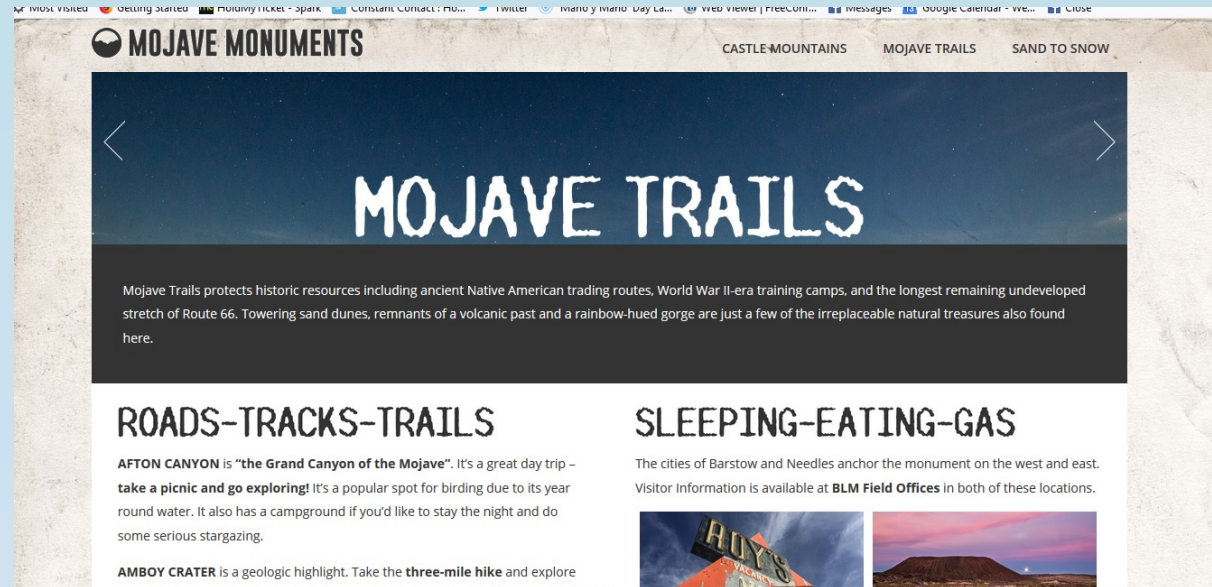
Most Visited Getting Started HoldMyTicket - Spark Constant Contact : Ho... Twitter Mano y Mano Day La... Web Viewer | FreeConf... Messages Google Calendar - We... Close

MOJAVE MONUMENTS

CASTLE MOUNTAINS MOJAVE TRAILS SAND TO SNOW

MOJAVE TRAILS

Mojave Trails protects historic resources including ancient Native American trading routes, World War II-era training camps, and the longest remaining undeveloped stretch of Route 66. Towering sand dunes, remnants of a volcanic past and a rainbow-hued gorge are just a few of the irreplaceable natural treasures also found here.

ROADS-TRACKS-TRAILS

**AFTON CANYON** is **"the Grand Canyon of the Mojave"**. It's a great day trip – **take a picnic and go exploring!** It's a popular spot for birding due to its year round water. It also has a campground if you'd like to stay the night and do some serious stargazing.

**AMBOY CRATER** is a geologic highlight. Take the **three-mile hike** and explore

SLEEPING-EATING-GAS

The cities of Barstow and Needles anchor the monument on the west and east. Visitor Information is available at **BLM Field Offices** in both of these locations.

ROY'S